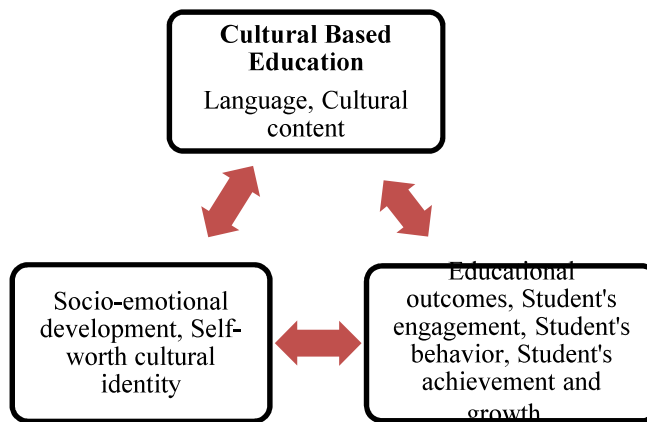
Cultural Based Education

Language, Cultural content

Socio-emotional development, Self-worth cultural identity

Educational outcomes, Student's engagement, Student's behavior, Student's achievement and growth